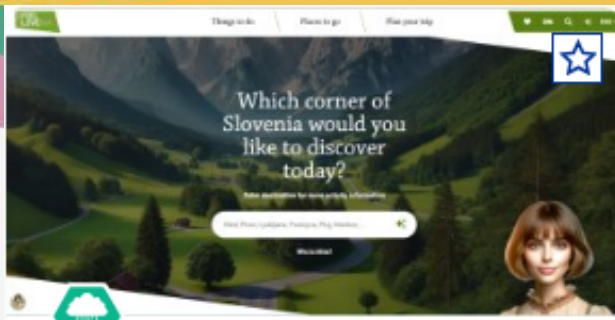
Things to do
Places to go
Plan your trip

Which corner of Slovenia would you like to discover today?

Enter destination for more priority information

Bled, Piran, Ljubljana, Postojna, Ptuj, Maribor...

Who is Alma?